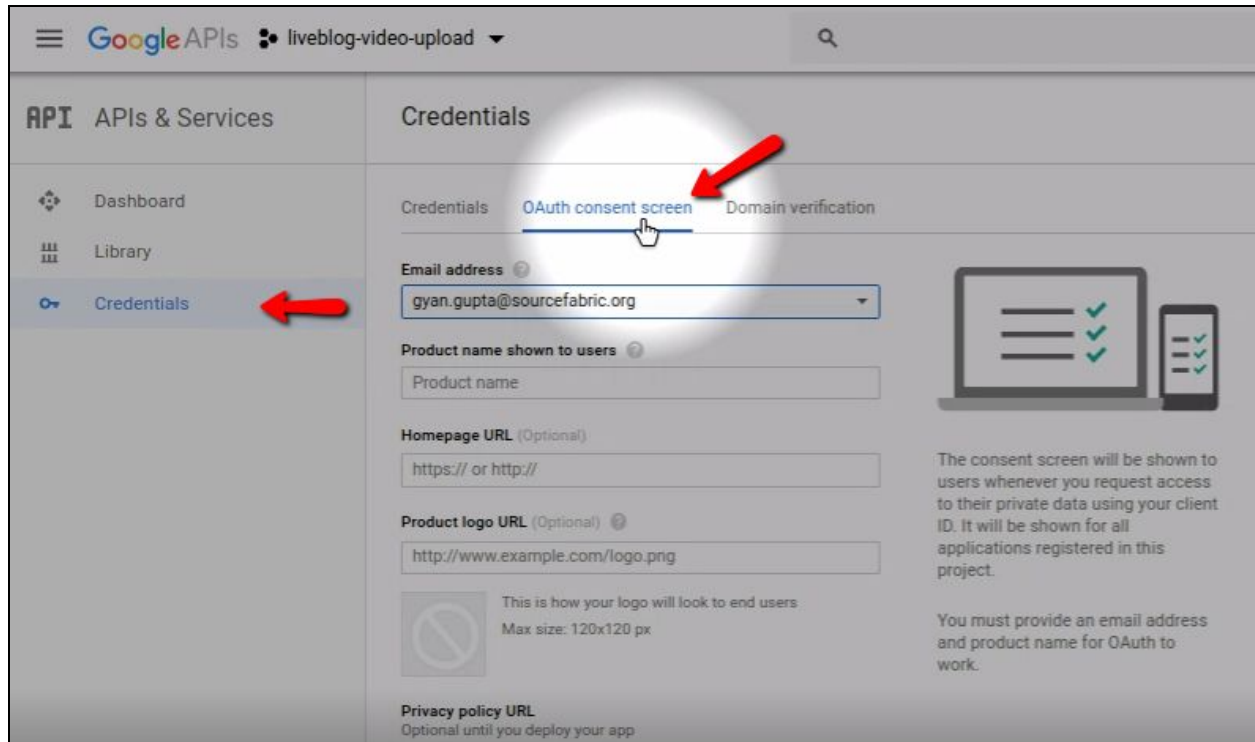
Google APIs liveblog-video-upload

API APIs & Services

Dashboard

Library

Credentials

Credentials

Credentials OAuth consent screen Domain verification

Email address

gyan.gupta@sourcefabric.org

Product name shown to users

Product name

Homepage URL (Optional)

https:// or http://

Product logo URL (Optional)

http://www.example.com/logo.png

This is how your logo will look to end users

Max size: 120x120 px

Privacy policy URL

Optional until you deploy your app

The consent screen will be shown to users whenever you request access to their private data using your client ID. It will be shown for all applications registered in this project.

You must provide an email address and product name for OAuth to work.